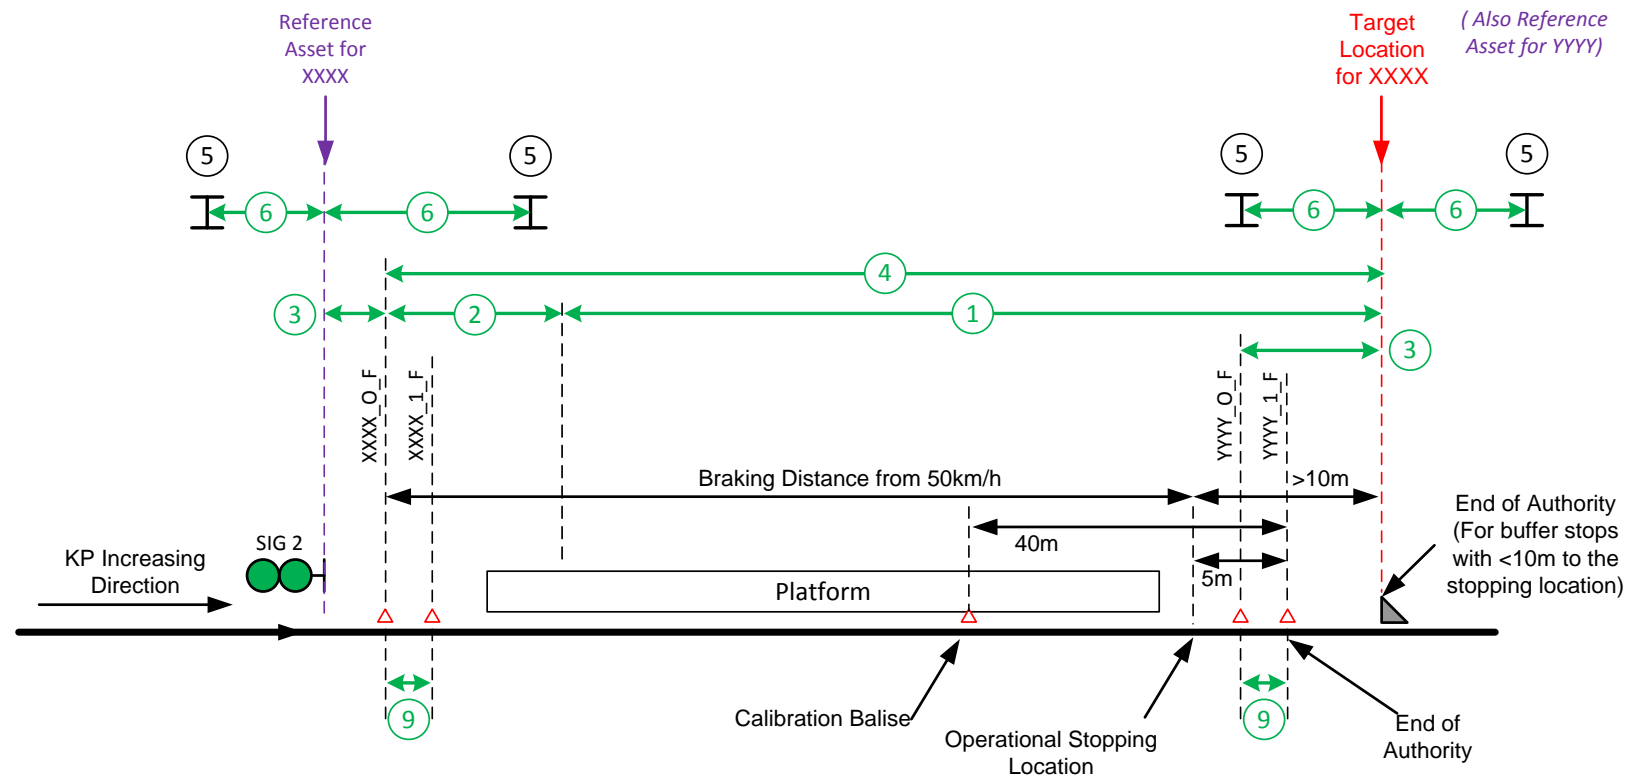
Reference Asset for XXXX

Target Location for XXXX

( Also Reference Asset for YYYY)

5

5

5

5

6

6

6

6

4

3

2

1

3

XXXX_O_F

XXXX_1_F

YYYY_O_F

YYYY_1_F

Braking Distance from 50km/h

>10m

End of Authority (For buffer stops with <10m to the stopping location)

40m

5m

KP Increasing Direction

SIG 2

Platform

9

9

Calibration Balise

Operational Stopping Location

End of Authority